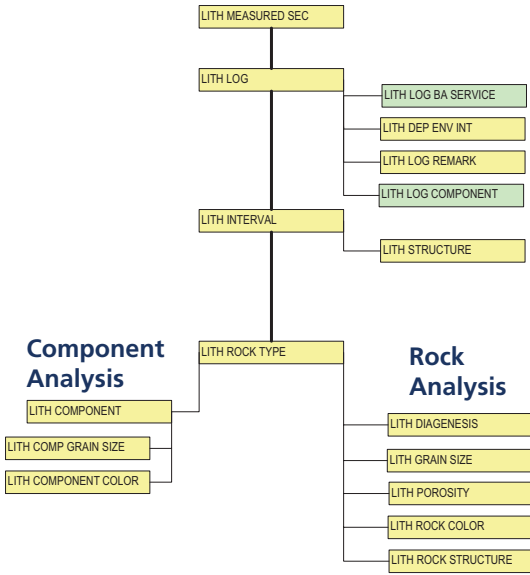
LITH MEASURED SEC

LITH LOG

LITH LOG BA SERVICE

LITH DEP ENV INT

LITH LOG REMARK

LITH LOG COMPONENT

LITH INTERVAL

LITH STRUCTURE

Component Analysis

LITH ROCK TYPE

Rock Analysis

LITH COMPONENT

LITH COMP GRAIN SIZE

LITH COMPONENT COLOR

LITH DIAGENESIS

LITH GRAIN SIZE

LITH POROSITY

LITH ROCK COLOR

LITH ROCK STRUCTURE